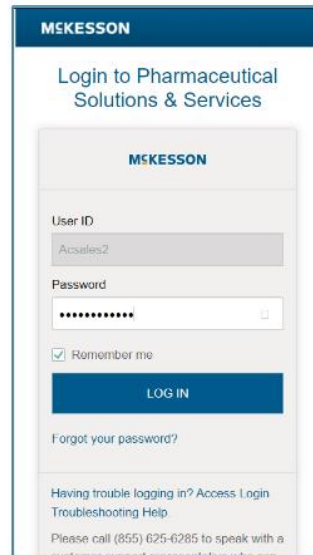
MCKESSON

Login to Pharmaceutical Solutions & Services

MCKESSON

User ID

Acsales2

Password

••••••••••••

Remember me

LOG IN

Forgot your password?

Having trouble logging in? Access Login Troubleshooting Help.

Please call (855) 625-6285 to speak with a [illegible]